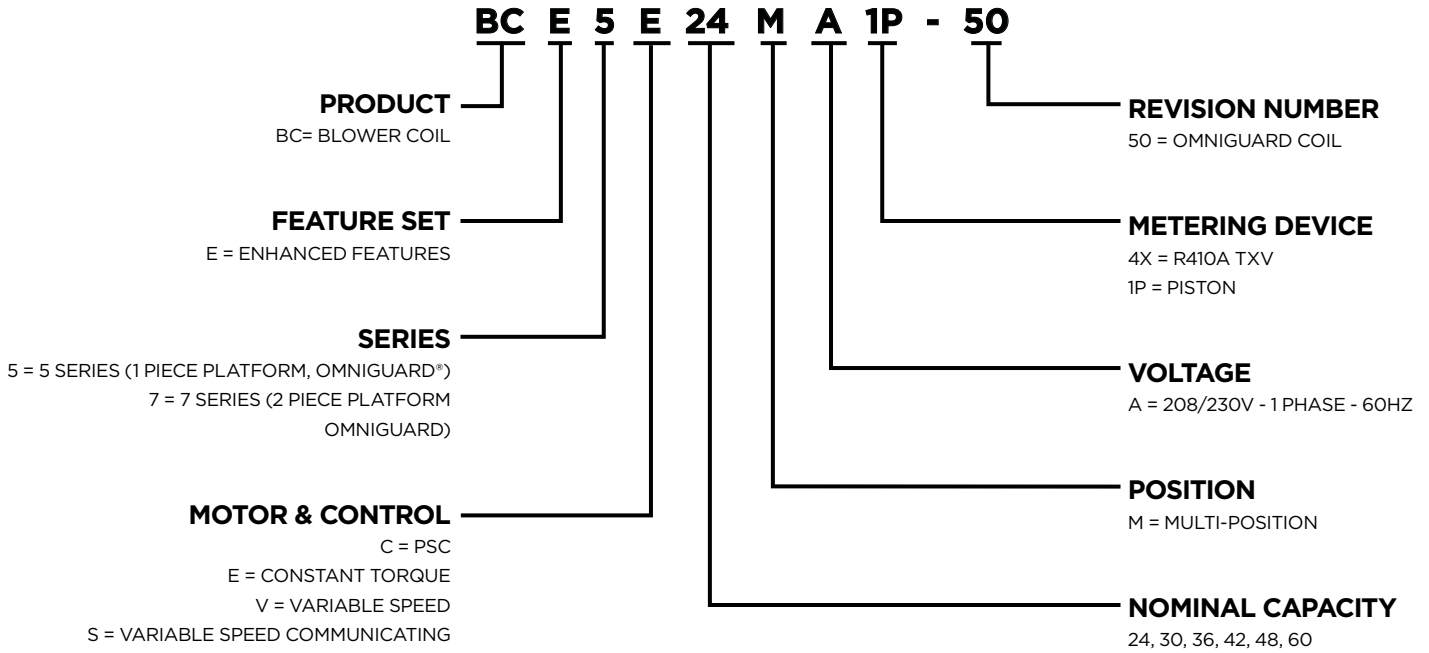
BC E 5 E 24 M A 1P - 50

PRODUCT
BC= BLOWER COIL

FEATURE SET
E = ENHANCED FEATURES

SERIES
5 = 5 SERIES (1 PIECE PLATFORM, OMNIGUARD®)
7 = 7 SERIES (2 PIECE PLATFORM OMNIGUARD)

MOTOR & CONTROL
C = PSC
E = CONSTANT TORQUE
V = VARIABLE SPEED
S = VARIABLE SPEED COMMUNICATING

REVISION NUMBER
50 = OMNIGUARD COIL

METERING DEVICE
4X = R410A TXV
1P = PISTON

VOLTAGE
A = 208/230V - 1 PHASE - 60HZ

POSITION
M = MULTI-POSITION

NOMINAL CAPACITY
24, 30, 36, 42, 48, 60